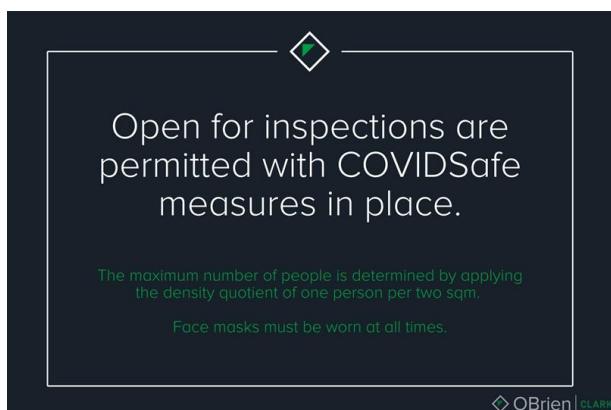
Open for inspections are permitted with COVIDSafe measures in place.

The maximum number of people is determined by applying the density quotient of one person per two sqm.

Face masks must be worn at all times.

OBrien CLARK